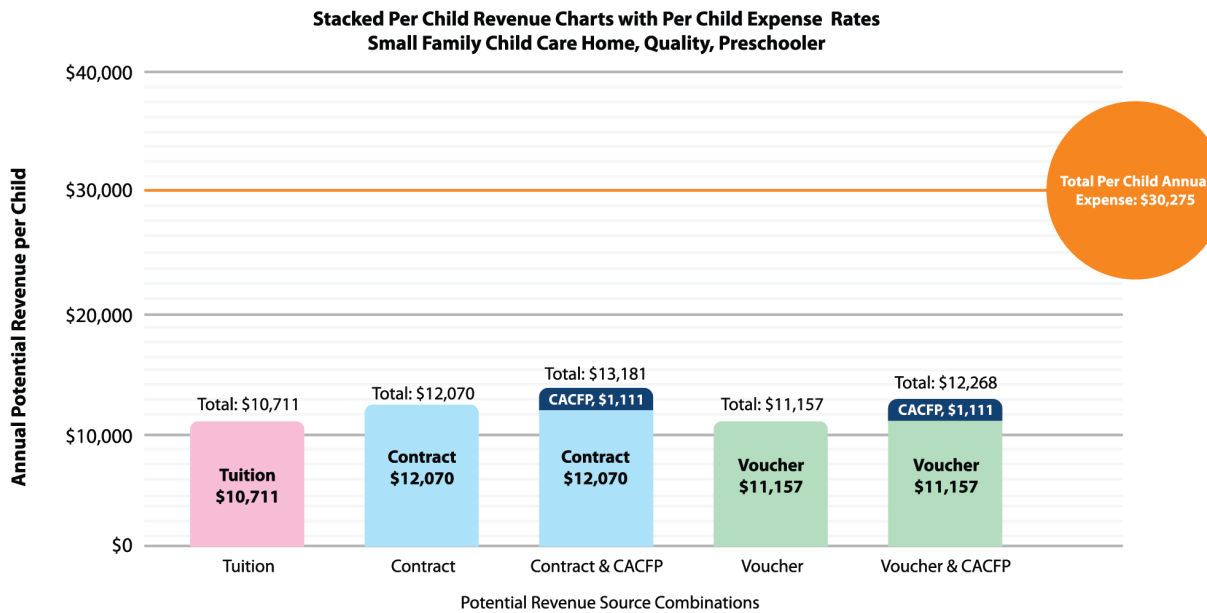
Stacked Per Child Revenue Charts with Per Child Expense Rates
Small Family Child Care Home, Quality, Preschooler

$40,000
$30,000
$20,000
$10,000
$0

Annual Potential Revenue per Child

Total Per Child Annua
Expense: $30,275

Total: $10,711
Tuition
$10,711

Total: $12,070
Contract
$12,070

Total: $13,181
CACFP, $1,111
Contract
$12,070

Total: $11,157
Voucher
$11,157

Total: $12,268
CACFP, $1,111
Voucher
$11,157

Tuition
Contract
Contract & CACFP
Voucher
Voucher & CACFP

Potential Revenue Source Combinations